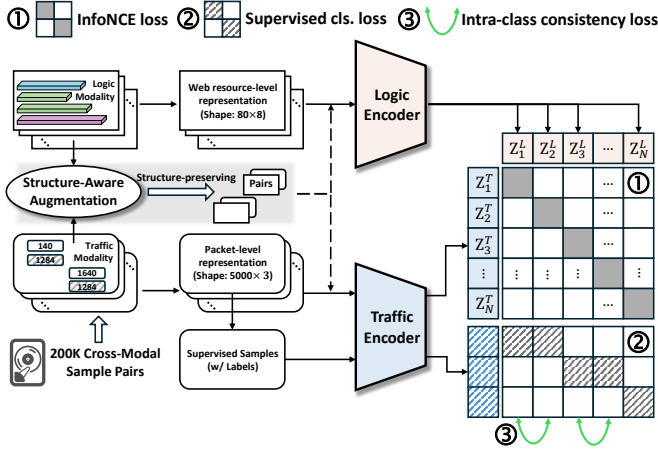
① InfoNCE loss ② Supervised cls. loss ③ Intra-class consistency loss

Logic Modality

Web resource-level representation (Shape: 80×8)

Logic Encoder

$Z_1^L$ $Z_2^L$ $Z_3^L$ ... $Z_N^L$

Structure-Aware Augmentation

Structure-preserving

Pairs

$Z_1^T$ $Z_2^T$ $Z_3^T$ ⋮ $Z_N^T$

...

⋮ ⋮ ⋮

①

140
1264
Traffic Modality
1640
1284

Packet-level representation (Shape: 5000× 3)

Traffic Encoder

200K Cross-Modal Sample Pairs

Supervised Samples (w/ Labels)

②

③